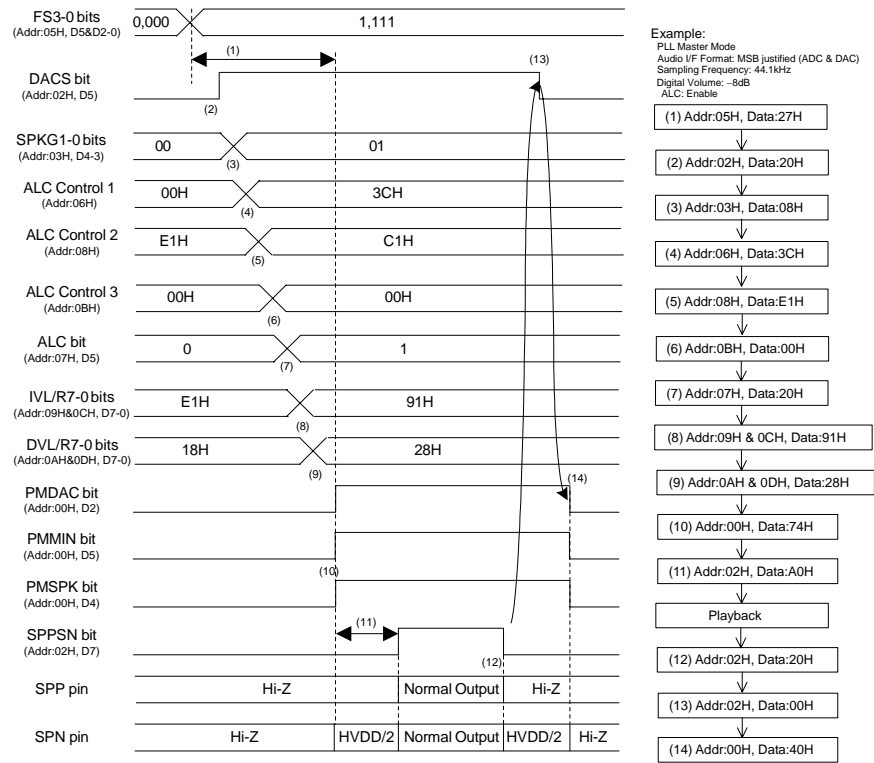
FS3-0 bits
(Addr:05H, D5&D2-0)
0,000
1,111

(1)

DACS bit
(Addr:02H, D5)
(2)
(13)

SPKG1-0 bits
(Addr:03H, D4-3)
00
(3)
01

ALC Control 1
(Addr:06H)
00H
(4)
3CH

ALC Control 2
(Addr:08H)
E1H
(5)
C1H

ALC Control 3
(Addr:0BH)
00H
(6)
00H

ALC bit
(Addr:07H, D5)
0
(7)
1

IVL/R7-0 bits
(Addr:09H&0CH, D7-0)
E1H
(8)
91H

DVL/R7-0 bits
(Addr:0AH&0DH, D7-0)
18H
(9)
28H

PMDAC bit
(Addr:00H, D2)
(14)

PMMIN bit
(Addr:00H, D5)
(10)

PMSPK bit
(Addr:00H, D4)

SPPSN bit
(Addr:02H, D7)
(11)
(12)

SPP pin
Hi-Z
Normal Output
Hi-Z

SPN pin
Hi-Z
HVDD/2
Normal Output
HVDD/2
Hi-Z

Example:
PLL Master Mode
Audio I/F Format: MSB justified (ADC & DAC)
Sampling Frequency: 44.1kHz
Digital Volume: −8dB
ALC: Enable

(1) Addr:05H, Data:27H
(2) Addr:02H, Data:20H
(3) Addr:03H, Data:08H
(4) Addr:06H, Data:3CH
(5) Addr:08H, Data:E1H
(6) Addr:0BH, Data:00H
(7) Addr:07H, Data:20H
(8) Addr:09H & 0CH, Data:91H
(9) Addr:0AH & 0DH, Data:28H
(10) Addr:00H, Data:74H
(11) Addr:02H, Data:A0H
Playback
(12) Addr:02H, Data:20H
(13) Addr:02H, Data:00H
(14) Addr:00H, Data:40H